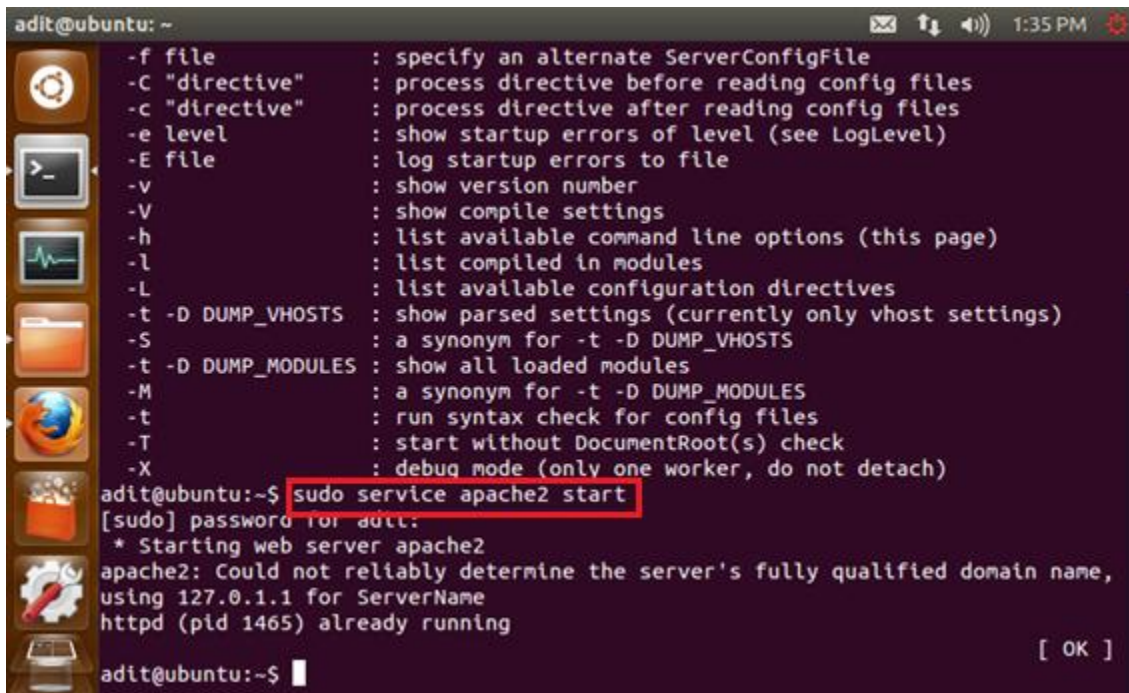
adit@ubuntu: ~

1:35 PM

-f file : specify an alternate ServerConfigFile
-C "directive" : process directive before reading config files
-c "directive" : process directive after reading config files
-e level : show startup errors of level (see LogLevel)
-E file : log startup errors to file
-v : show version number
-V : show compile settings
-h : list available command line options (this page)
-l : list compiled in modules
-L : list available configuration directives
-t -D DUMP_VHOSTS : show parsed settings (currently only vhost settings)
-S : a synonym for -t -D DUMP_VHOSTS
-t -D DUMP_MODULES : show all loaded modules
-M : a synonym for -t -D DUMP_MODULES
-t : run syntax check for config files
-T : start without DocumentRoot(s) check
-X : debug mode (only one worker, do not detach)
adit@ubuntu:~$ sudo service apache2 start
[sudo] password for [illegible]:
 * Starting web server apache2
apache2: Could not reliably determine the server's fully qualified domain name, using 127.0.1.1 for ServerName
httpd (pid 1465) already running
[ OK ]
adit@ubuntu:~$